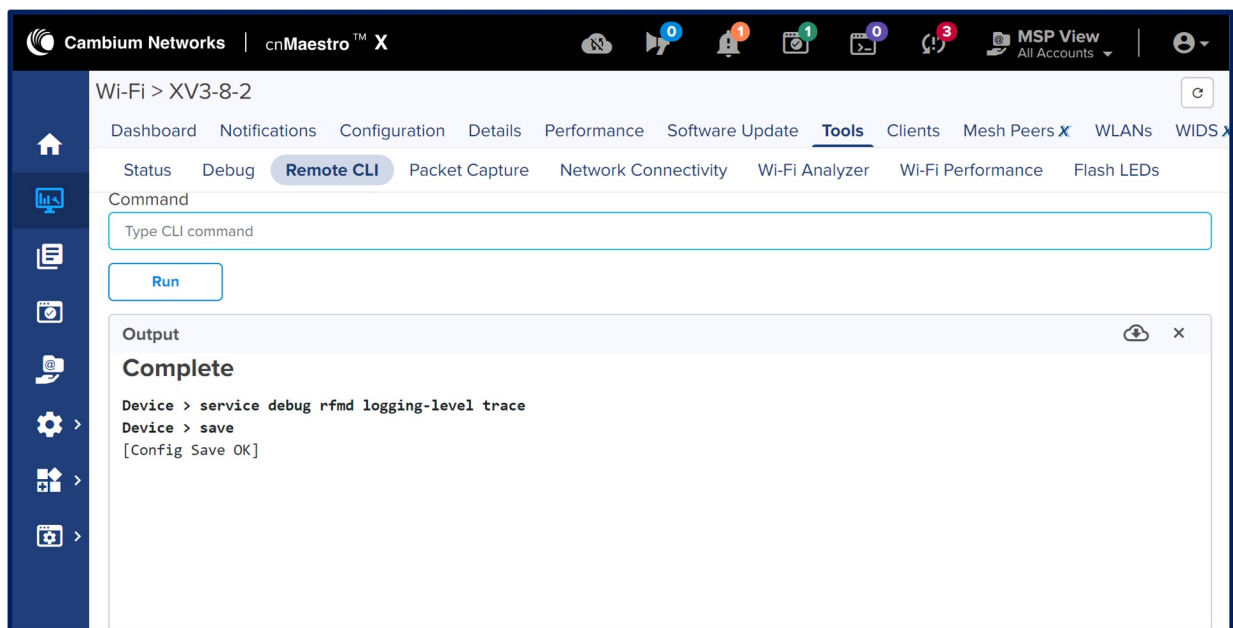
Cambium Networks | cnMaestro™ X

0 1 1 0 3

MSP View
All Accounts

Wi-Fi > XV3-8-2

Dashboard Notifications Configuration Details Performance Software Update Tools Clients Mesh Peers X WLANs WIDS X

Status Debug Remote CLI Packet Capture Network Connectivity Wi-Fi Analyzer Wi-Fi Performance Flash LEDs

Command

Type CLI command

Run

Output

Complete

Device > service debug rfmd logging-level trace
Device > save
[Config Save OK]